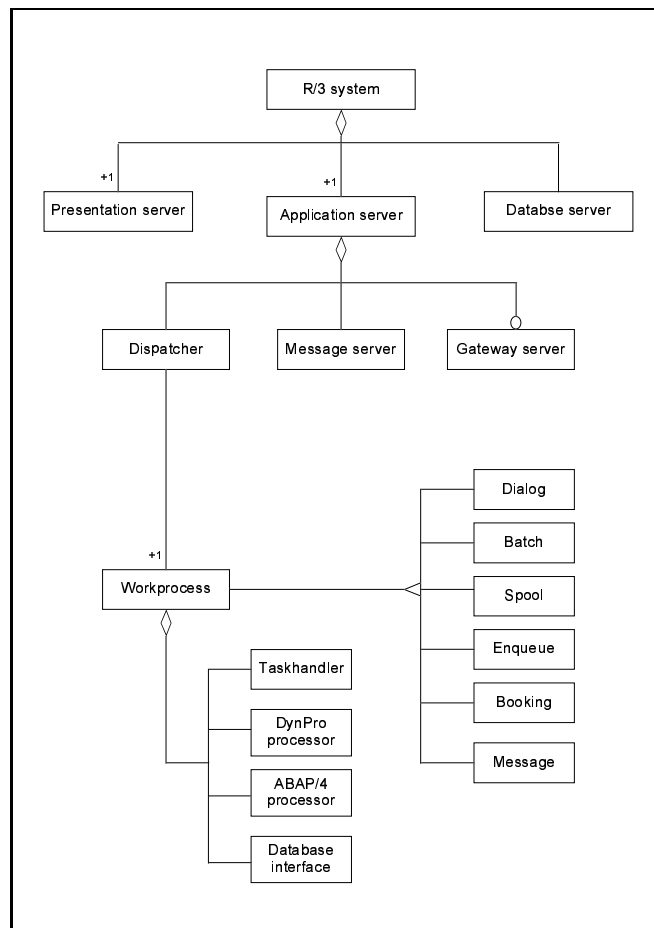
R/3 system

+1

Presentation server

+1

Application server

Databse server

Dispatcher

Message server

Gateway server

Dialog

Batch

+1

Workprocess

Spool

Enqueue

Booking

Message

Taskhandler

DynPro processor

ABAP/4 processor

Database interface